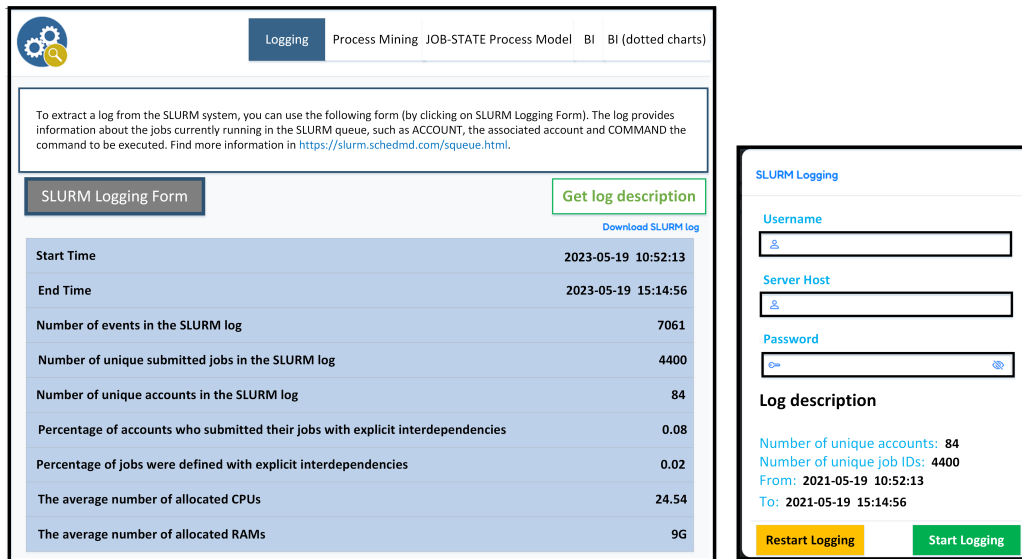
Logging Process Mining JOB-STATE Process Model BI BI (dotted charts)

To extract a log from the SLURM system, you can use the following form (by clicking on SLURM Logging Form). The log provides information about the jobs currently running in the SLURM queue, such as ACCOUNT, the associated account and COMMAND the command to be executed. Find more information in https://slurm.schedmd.com/squeue.html.

SLURM Logging Form

Get log description

Download SLURM log

| | |
|---|---|
| Start Time | 2023-05-19 10:52:13 |
| End Time | 2023-05-19 15:14:56 |
| Number of events in the SLURM log | 7061 |
| Number of unique submitted jobs in the SLURM log | 4400 |
| Number of unique accounts in the SLURM log | 84 |
| Percentage of accounts who submitted their jobs with explicit interdependencies | 0.08 |
| Percentage of jobs were defined with explicit interdependencies | 0.02 |
| The average number of allocated CPUs | 24.54 |
| The average number of allocated RAMs | 9G |

SLURM Logging

Username

Server Host

Password

Log description

Number of unique accounts: 84
Number of unique job IDs: 4400
From: 2021-05-19 10:52:13
To: 2021-05-19 15:14:56

Restart Logging

Start Logging